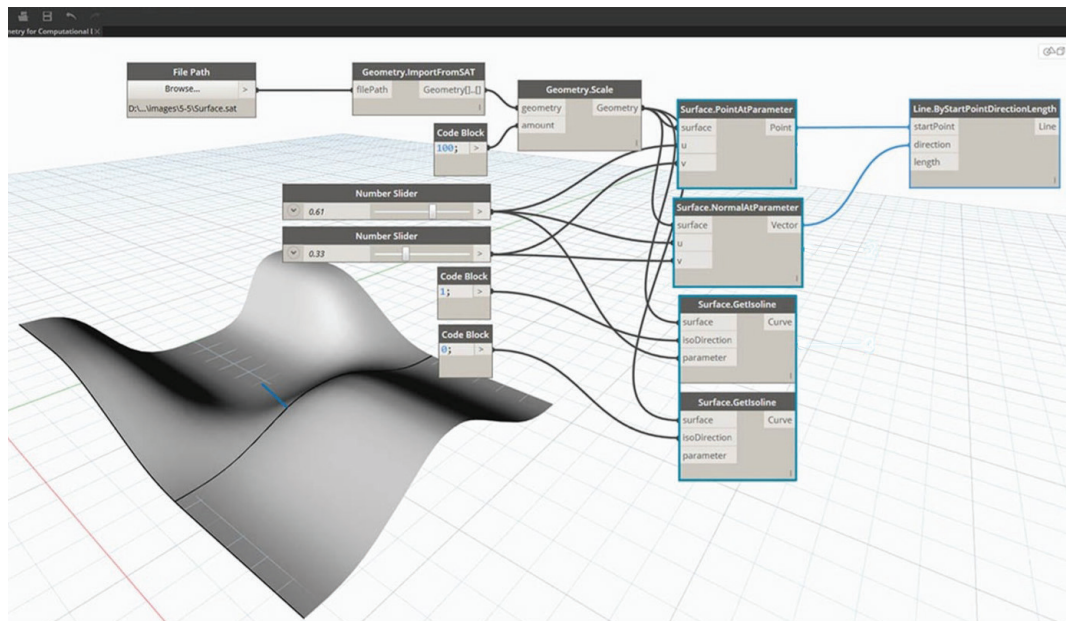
etry for Computational [ ×

File Path
Browse... >
D:\...\images\5-5\Surface.sat

Geometry.ImportFromSAT
filePath Geometry[]..[]

Geometry.Scale
geometry Geometry
amount

Code Block
100; >

Surface.PointAtParameter
surface Point
u
v

Line.ByStartPointDirectionLength
startPoint Line
direction
length

Number Slider
0.61 >

Number Slider
0.33 >

Surface.NormalAtParameter
surface Vector
u
v

Code Block
1; >

Surface.GetIsoline
surface Curve
isoDirection
parameter

Code Block
0; >

Surface.GetIsoline
surface Curve
isoDirection
parameter